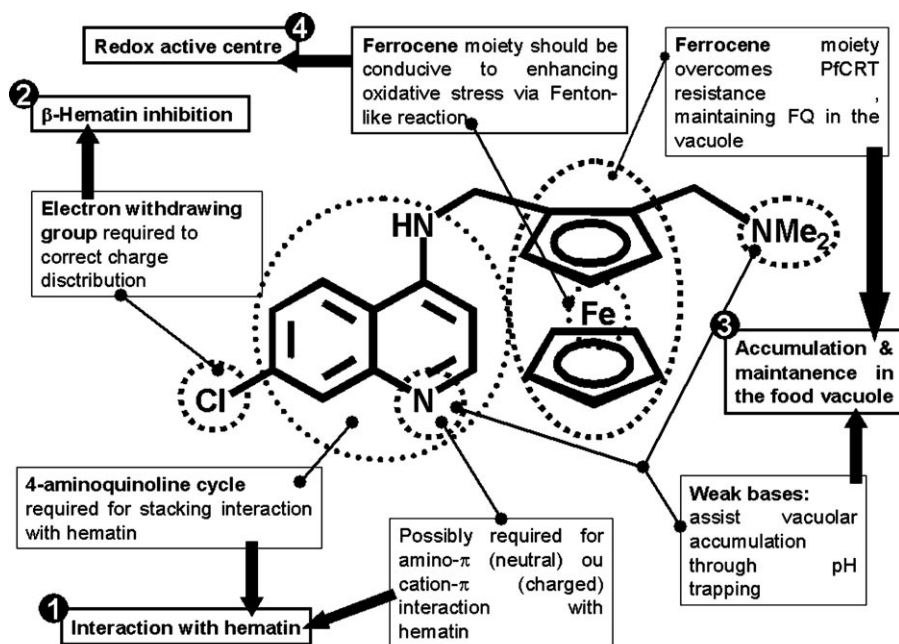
4 Redox active centre

Ferrocene moiety should be conducive to enhancing oxidative stress via Fenton-like reaction

Ferrocene moiety overcomes PfCRT resistance , maintaining FQ in the vacuole

2 β-Hematin inhibition

Electron withdrawing group required to correct charge disctribution

HN

NMe$_2$

Fe

Cl

N

3

Accumulation & maintanence in the food vacuole

4-aminoquinoline cycle required for stacking interaction with hematin

Possibly required for amino-π (neutral) ou cation-π (charged) interaction with hematin

Weak bases: assist vacuolar accumulation through pH trapping

1 Interaction with hematin